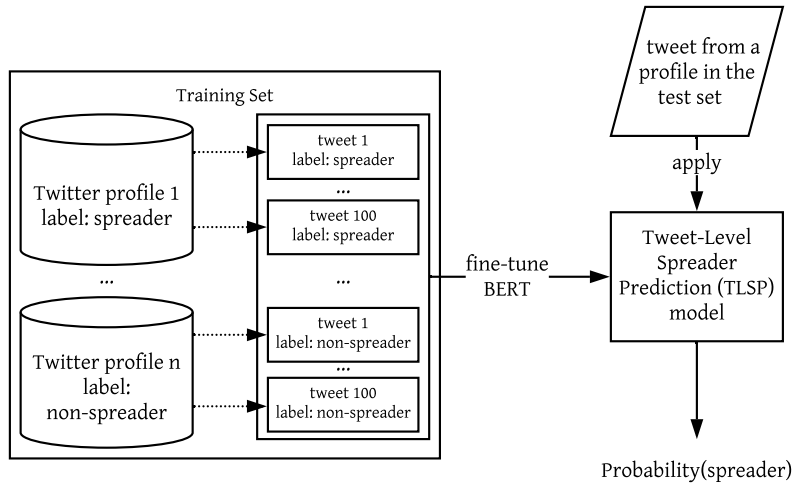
Training Set

Twitter profile 1
label: spreader

...

Twitter profile n
label:
non-spreader

tweet 1
label: spreader

...

tweet 100
label: spreader

...

tweet 1
label: non-spreader

...

tweet 100
label: non-spreader

fine-tune
BERT

tweet from a profile in the test set

apply

Tweet-Level Spreader Prediction (TLSP) model

Probability(spreader)